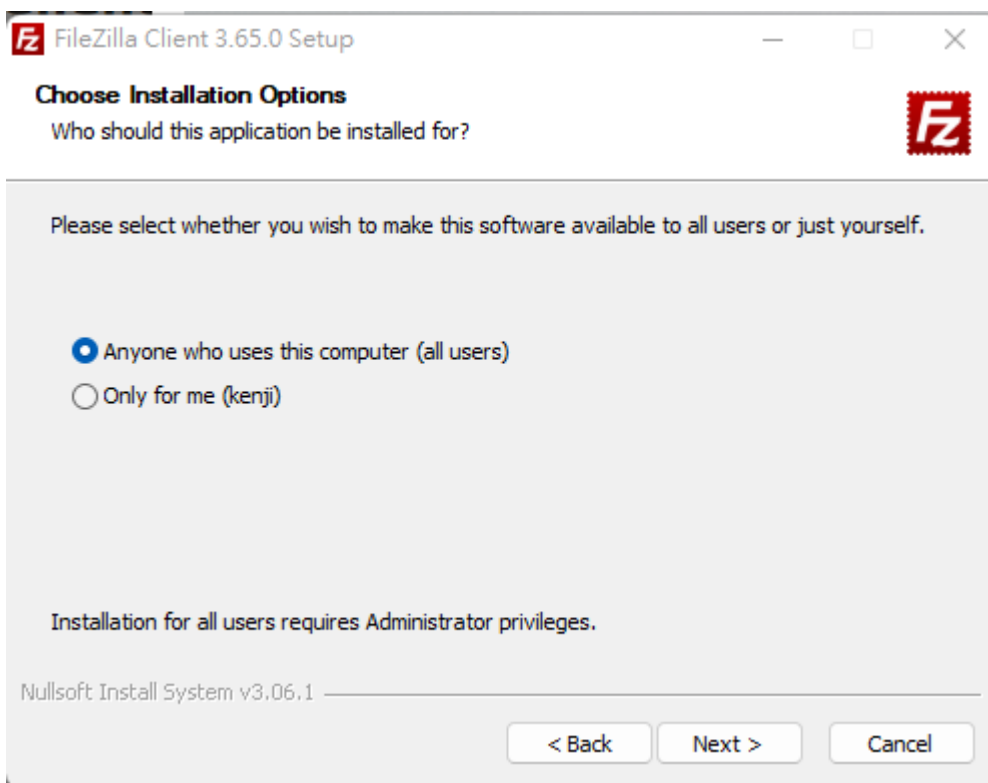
FileZilla Client 3.65.0 Setup

Choose Installation Options
Who should this application be installed for?

Please select whether you wish to make this software available to all users or just yourself.

Anyone who uses this computer (all users)
Only for me (kenji)

Installation for all users requires Administrator privileges.

Nullsoft Install System v3.06.1

< Back
Next >
Cancel